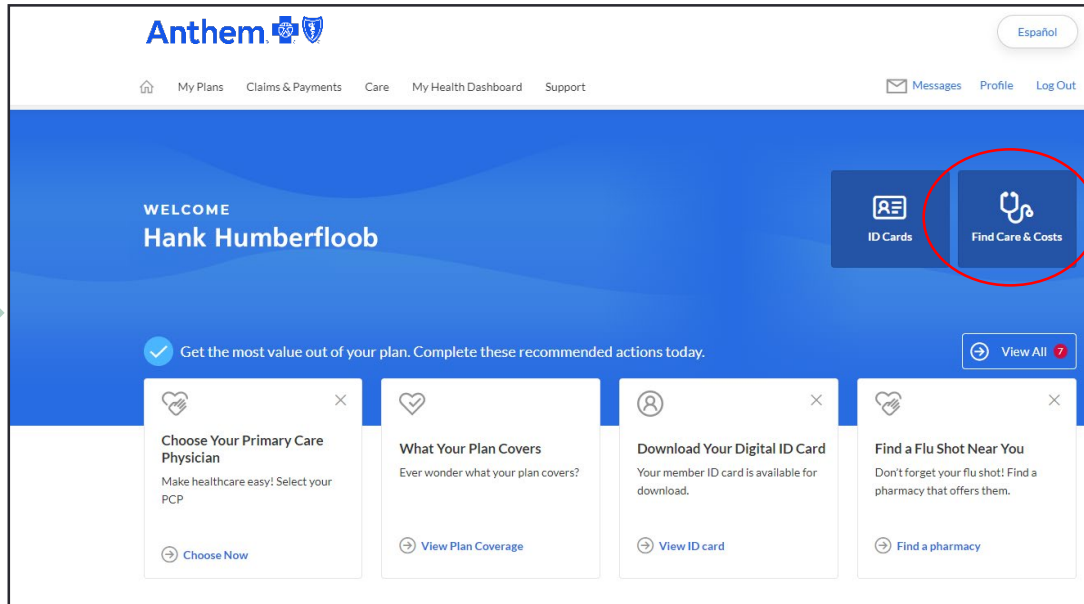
Anthem

Español

My Plans Claims & Payments Care My Health Dashboard Support

Messages Profile Log Out

WELCOME
Hank Humberfloob

ID Cards

Find Care & Costs

Get the most value out of your plan. Complete these recommended actions today.

View All 7

Choose Your Primary Care Physician
Make healthcare easy! Select your PCP
Choose Now

What Your Plan Covers
Ever wonder what your plan covers?
View Plan Coverage

Download Your Digital ID Card
Your member ID card is available for download.
View ID card

Find a Flu Shot Near You
Don't forget your flu shot! Find a pharmacy that offers them.
Find a pharmacy